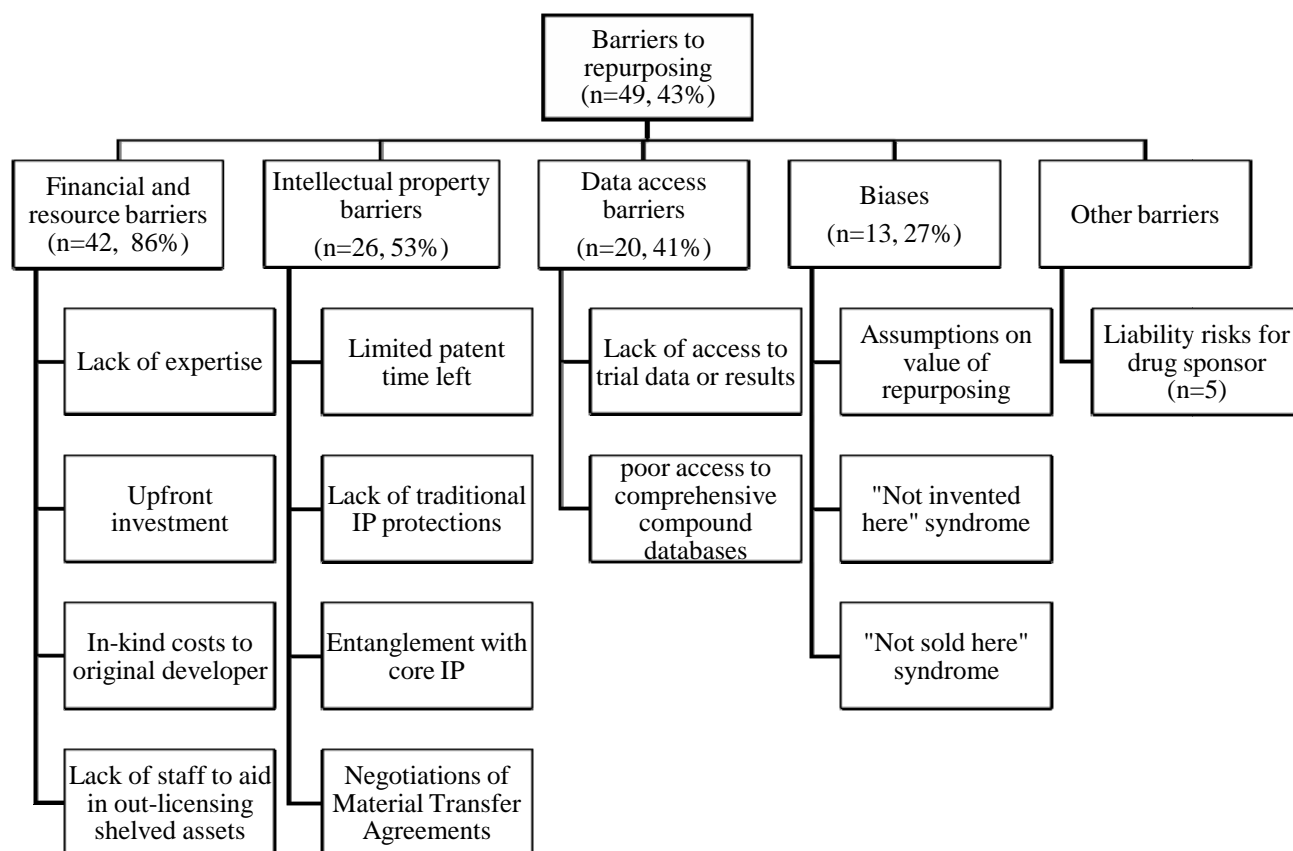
Barriers to repurposing (n=49, 43%)

Financial and resource barriers (n=42, 86%)

Lack of expertise

Upfront investment

In-kind costs to original developer

Lack of staff to aid in out-licensing shelved assets

Intellectual property barriers (n=26, 53%)

Limited patent time left

Lack of traditional IP protections

Entanglement with core IP

Negotiations of Material Transfer Agreements

Data access barriers (n=20, 41%)

Lack of access to trial data or results

poor access to comprehensive compound databases

Biases (n=13, 27%)

Assumptions on value of repurposing

"Not invented here" syndrome

"Not sold here" syndrome

Other barriers

Liability risks for drug sponsor (n=5)